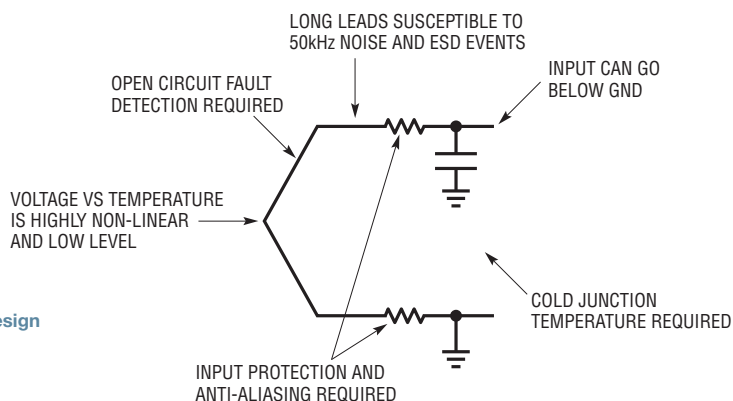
LONG LEADS SUSCEPTIBLE TO 50kHz NOISE AND ESD EVENTS

OPEN CIRCUIT FAULT DETECTION REQUIRED

INPUT CAN GO BELOW GND

VOLTAGE VS TEMPERATURE IS HIGHLY NON-LINEAR AND LOW LEVEL

esign

COLD JUNCTION TEMPERATURE REQUIRED

INPUT PROTECTION AND ANTI-ALIASING REQUIRED